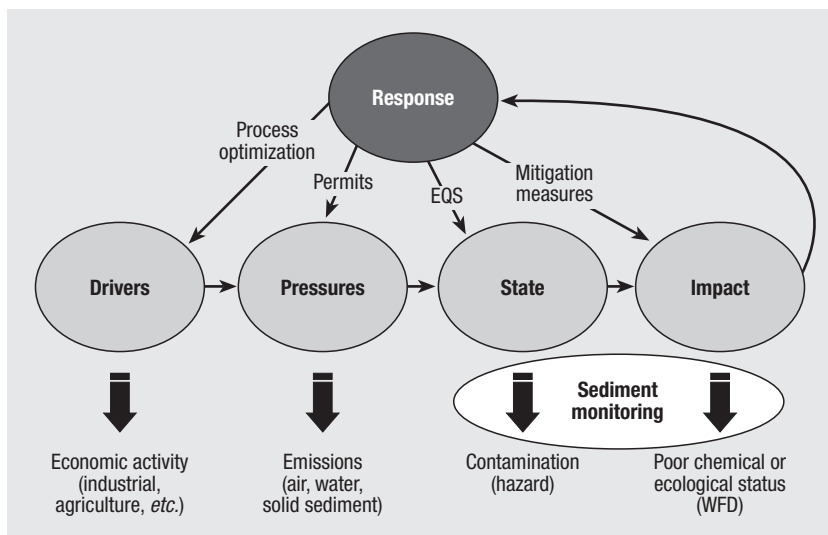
Response

Process optimization

Permits

EQS

Mitigation measures

Drivers

Pressures

State

Impact

Sediment monitoring

Economic activity (industrial, agriculture, *etc.*)

Emissions (air, water, solid sediment)

Contamination (hazard)

Poor chemical or ecological status (WFD)